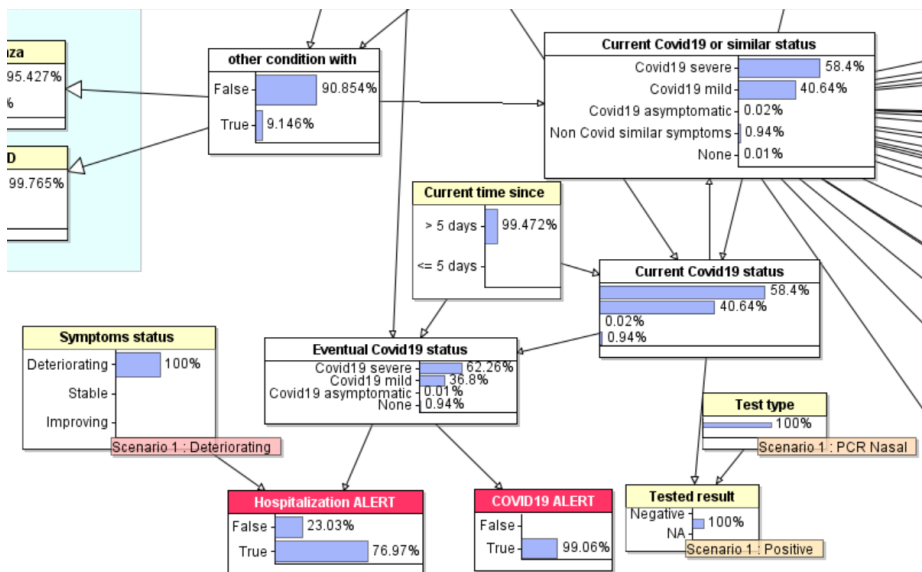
za
95.427%
%

D
99.765%

other condition with
False 90.854%
True 9.146%

Current Covid19 or similar status
Covid19 severe 58.4%
Covid19 mild 40.64%
Covid19 asymptomatic 0.02%
Non Covid similar symptoms 0.94%
None 0.01%

Current time since
> 5 days 99.472%
<= 5 days

Current Covid19 status
58.4%
40.64%
0.02%
0.94%

Symptoms status
Deteriorating 100%
Stable
Improving
Scenario 1 : Deteriorating

Eventual Covid19 status
Covid19 severe 62.26%
Covid19 mild 36.8%
Covid19 asymptomatic 0.01%
None 0.94%

Test type
100%
Scenario 1 : PCR Nasal

Tested result
Negative
NA 100%
Scenario 1 : Positive

Hospitalization ALERT
False 23.03%
True 76.97%

COVID19 ALERT
False
True 99.06%